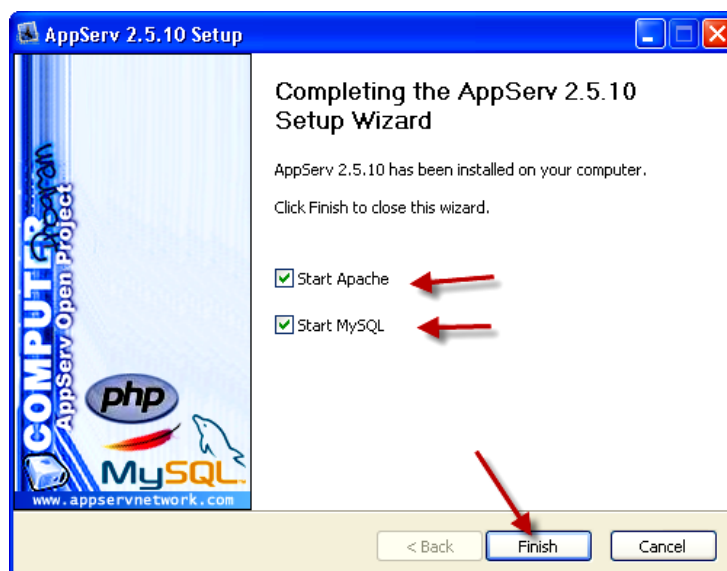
AppServ 2.5.10 Setup

COMPUTER
AppServ Open Project
php
MySQL
www.appservnetwork.com

Completing the AppServ 2.5.10 Setup Wizard

AppServ 2.5.10 has been installed on your computer.

Click Finish to close this wizard.

Start Apache

Start MySQL

< Back
Finish
Cancel